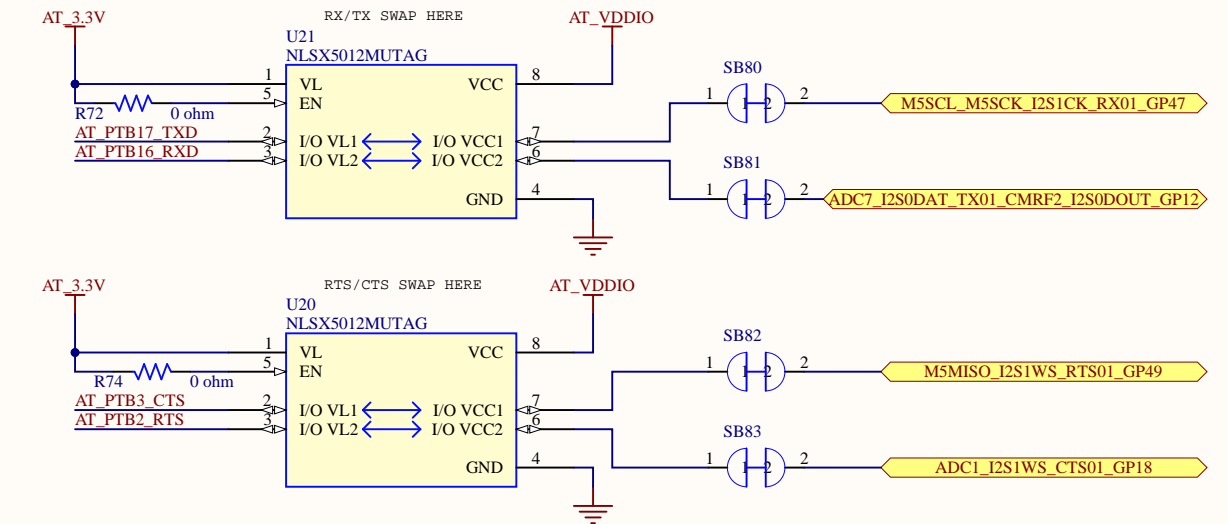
AT_3.3V

RX/TX SWAP HERE

AT_VDDIO

U21
NLSX5012MUTAG

1 VL
5 EN
R72 0 ohm
AT_PTB17_TXD 2 I/O VL1
AT_PTB16_RXD 3 I/O VL2

VCC 8
I/O VCC1 7
I/O VCC2 6
GND 4

SB80
1 1 2 2
M5SCL_M5SCK_I2S1CK_RX01_GP47

SB81
1 1 2 2
ADC7_I2S0DAT_TX01_CMRF2_I2S0DOUT_GP12

AT_3.3V

RTS/CTS SWAP HERE

AT_VDDIO

U20
NLSX5012MUTAG

1 VL
5 EN
R74 0 ohm
AT_PTB3_CTS 2 I/O VL1
AT_PTB2_RTS 3 I/O VL2

VCC 8
I/O VCC1 7
I/O VCC2 6
GND 4

SB82
1 1 2 2
M5MISO_I2S1WS_RTS01_GP49

SB83
1 1 2 2
ADC1_I2S1WS_CTS01_GP18